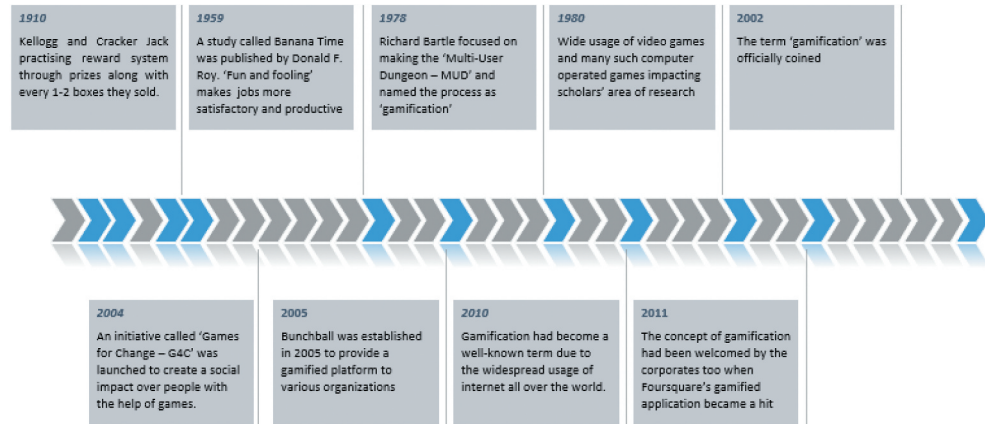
1910
Kellogg and Cracker Jack practising reward system through prizes along with every 1-2 boxes they sold.

1959
A study called Banana Time was published by Donald F. Roy. 'Fun and fooling' makes jobs more satisfactory and productive

1978
Richard Bartle focused on making the 'Multi-User Dungeon – MUD' and named the process as 'gamification'

1980
Wide usage of video games and many such computer operated games impacting scholars' area of research

2002
The term 'gamification' was officially coined

2004
An initiative called 'Games for Change – G4C' was launched to create a social impact over people with the help of games.

2005
Bunchball was established in 2005 to provide a gamified platform to various organizations

2010
Gamification had become a well-known term due to the widespread usage of internet all over the world.

2011
The concept of gamification had been welcomed by the corporates too when Foursquare's gamified application became a hit